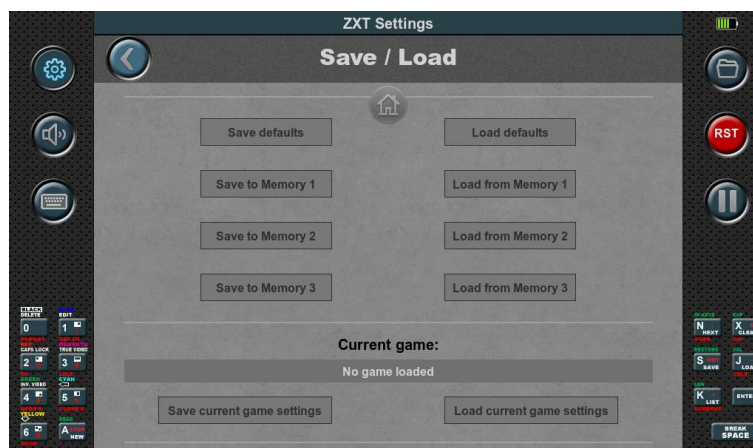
ZXT Settings

Save / Load

RST

Save defaults

Load defaults

Save to Memory 1

Load from Memory 1

Save to Memory 2

Load from Memory 2

Save to Memory 3

Load from Memory 3

Current game:

No game loaded

Save current game settings

Load current game settings

BLACK DELETE 0
EDIT 1
CAPS LOCK 2
TRUE VIDEO 3
INV. VIDEO 4
CYAN 5
YELLOW 6
A NEW

N NEXT
X CLEAR
S SAVE
J LOAD
K LIST
ENTER
BREAK SPACE